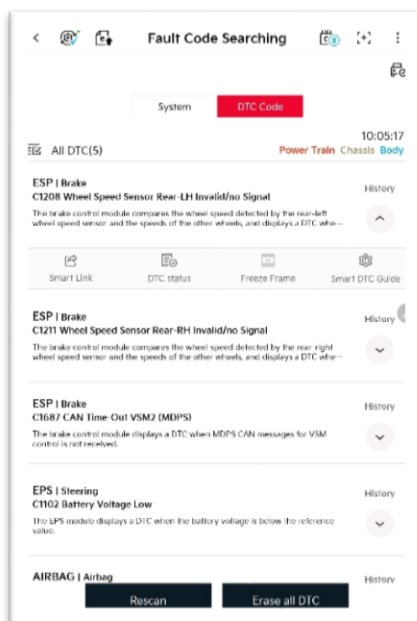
Fault Code Searching

System
DTC Code

10:05:17
All DTC(5)
Power Train Chassis Body

ESP | Brake
C1208 Wheel Speed Sensor Rear-LH Invalid/no Signal
History
The brake control module compares the wheel speed detected by the rear-left wheel speed sensor and the speeds of the other wheels, and displays a DTC whe···

Smart Link
DTC status
Freeze Frame
Smart DTC Guide

ESP | Brake
C1211 Wheel Speed Sensor Rear-RH Invalid/no Signal
History
The brake control module compares the wheel speed detected by the rear-right wheel speed sensor and the speeds of the other wheels, and displays a DTC whe···

ESP | Brake
C1687 CAN Time-Out VSM2 (MDPS)
History
The brake control module displays a DTC when MDPS CAN messages for VSM control is not received.

EPS | Steering
C1102 Battery Voltage Low
History
The EPS module displays a DTC when the battery voltage is below the reference value.

AIRBAG | Airbag
History

Rescan
Erase all DTC